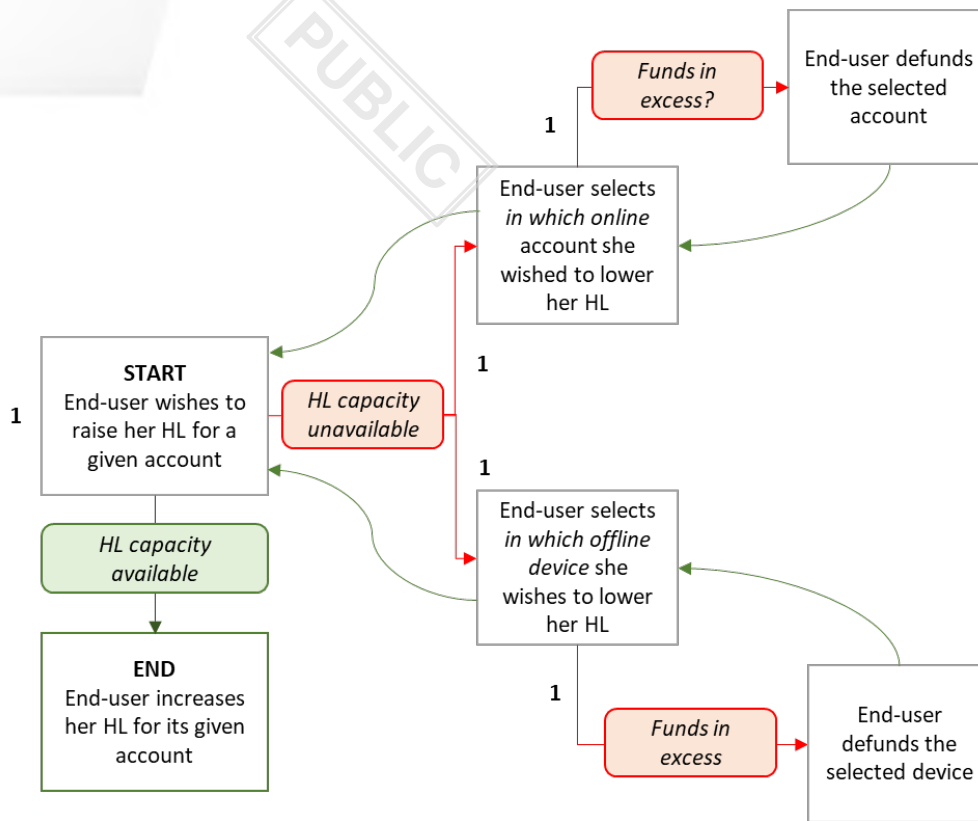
PUBLIC

Funds in excess?

End-user defunds the selected account

1

End-user selects *in which online* account she wished to lower her HL

1

1

START
End-user wishes to raise her HL for a given account

HL capacity unavailable

1

End-user selects *in which offline device* she wishes to lower her HL

HL capacity available

END
End-user increases her HL for its given account

1

Funds in excess

End-user defunds the selected device